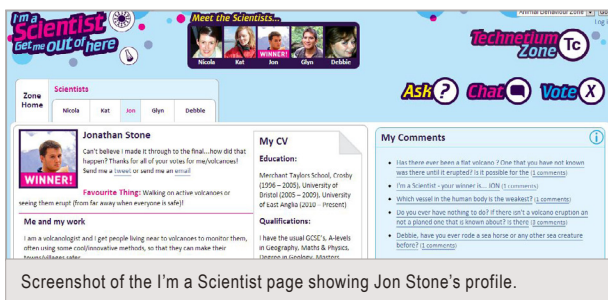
I'm a Scientist Get me out of here

Meet the Scientists...

Nicola Kat WINNER! Jon Glyn Debbie

Animal Behaviour Zone

Technetium Zone Tc

Zone Home

Scientists

Nicola Kat Jon Glyn Debbie

Ask? Chat Vote X

Jonathan Stone

Can't believe I made it through to the final...how did that happen? Thanks for all of your votes for me/volcanoes! Send me a tweet or send me an email

WINNER!

Favourite Thing: Walking on active volcanoes or seeing them erupt (from far away when everyone is safe)!

Me and my work

I am a volcanologist and I get people living near to volcanoes to monitor them, often using some cool/innovative methods, so that they can make their towns/villages safer.

My CV

Education:

Merchant Taylors School, Crosby (1996 – 2005), University of Bristol (2005 – 2009), University of East Angkia (2010 – Present)

Qualifications:

I have the usual GCSE's, A-levels in Geography, Maths & Physics, Degree in Geology, Masters

My Comments

Has there ever been a flat volcano ? One that you have not known was there until it erupted? Is it possible for the (1 comments)

I'm a Scientist - your winner is... ION (1 comments)

Which vessel in the human body is the weakest? (1 comments)

Do you ever have nothing to do? If there isn't a volcano eruption an not a planed one that is known about? is there (2 comments)

Debbie, have you ever rode a sea horse or any other sea creature before? (1 comments)

Screenshot of the I'm a Scientist page showing Jon Stone's profile.